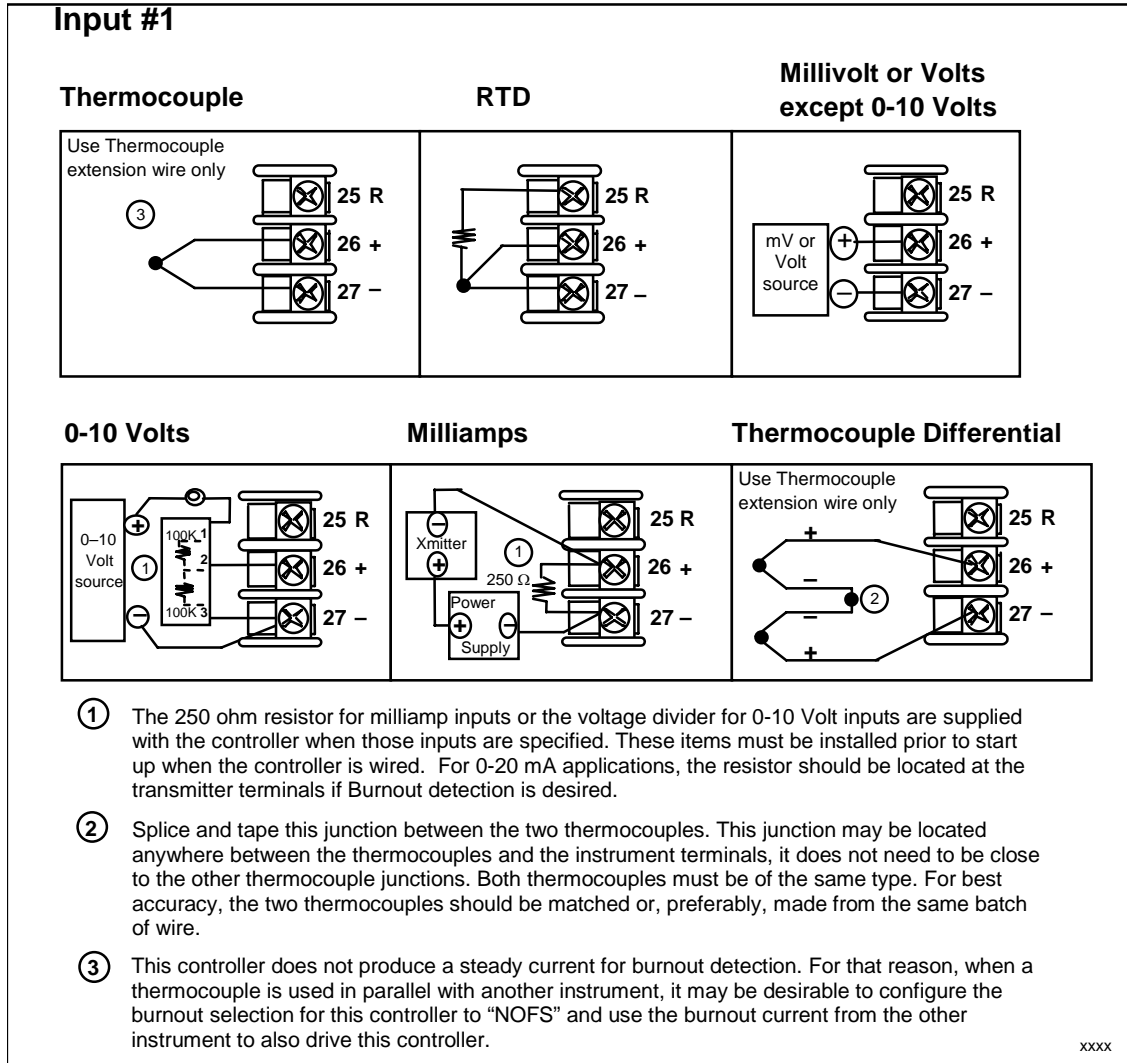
Input #1

Thermocouple

RTD

Millivolt or Volts except 0-10 Volts

Use Thermocouple extension wire only

3

25 R
26 +
27 –

25 R
26 +
27 –

mV or Volt source

25 R
26 +
27 –

0-10 Volts

Milliamps

Thermocouple Differential

0–10 Volt source

1

100K 1
2
100K 3

25 R
26 +
27 –

Xmitter

1

250 Ω

Power Supply

25 R
26 +
27 –

Use Thermocouple extension wire only

+
–
2
–
+

25 R
26 +
27 –

1 The 250 ohm resistor for milliamp inputs or the voltage divider for 0-10 Volt inputs are supplied with the controller when those inputs are specified. These items must be installed prior to start up when the controller is wired. For 0-20 mA applications, the resistor should be located at the transmitter terminals if Burnout detection is desired.

2 Splice and tape this junction between the two thermocouples. This junction may be located anywhere between the thermocouples and the instrument terminals, it does not need to be close to the other thermocouple junctions. Both thermocouples must be of the same type. For best accuracy, the two thermocouples should be matched or, preferably, made from the same batch of wire.

3 This controller does not produce a steady current for burnout detection. For that reason, when a thermocouple is used in parallel with another instrument, it may be desirable to configure the burnout selection for this controller to “NOFS” and use the burnout current from the other instrument to also drive this controller.

xxxx